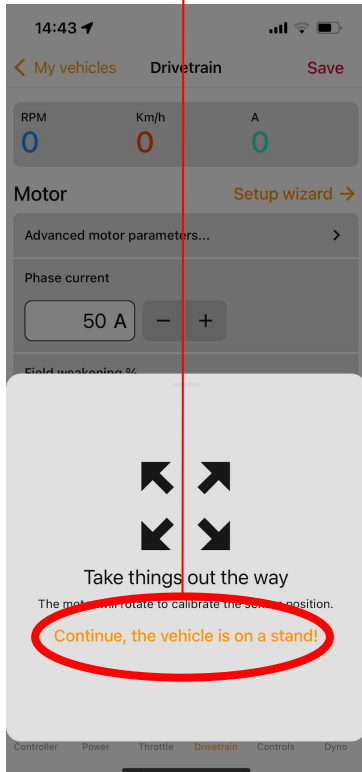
14:43

My vehicles
Drivetrain
Save

RPM
0
Km/h
0
A
0

Motor
Setup wizard →

Advanced motor parameters...

Phase current
50 A
−
+

Field weakening %

Take things out the way

The motor will rotate to calibrate the sensor position.

Continue, the vehicle is on a stand!

Controller
Power
Throttle
Drivetrain
Controls
Dyno